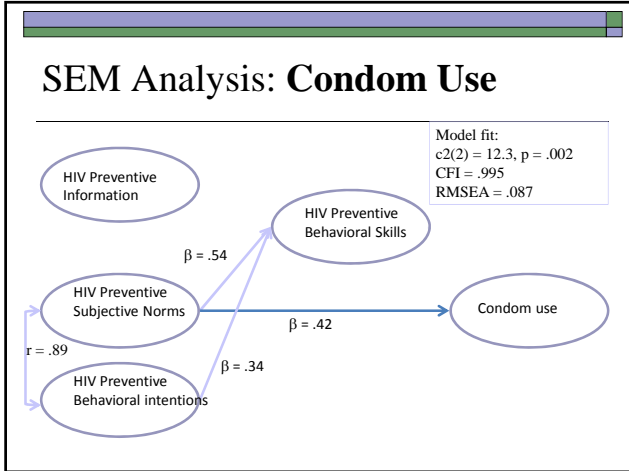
SEM Analysis: **Condom Use**

Model fit:
c2(2) = 12.3, p = .002
CFI = .995
RMSEA = .087

HIV Preventive Information

HIV Preventive Behavioral Skills

$\beta$ = .54

HIV Preventive Subjective Norms

$\beta$ = .42

Condom use

r = .89

$\beta$ = .34

HIV Preventive Behavioral intentions